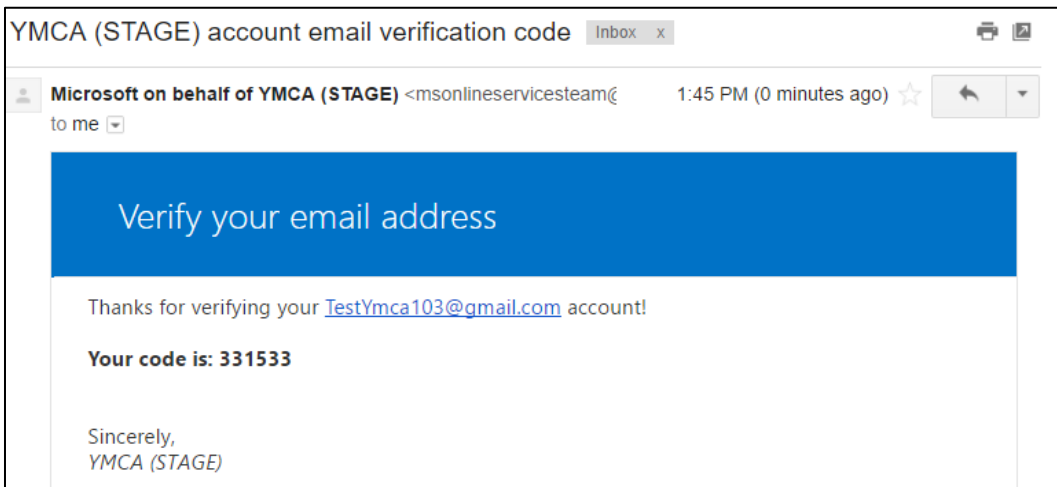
YMCA (STAGE) account email verification code Inbox x

Microsoft on behalf of YMCA (STAGE) <msonlineservicesteam@
to me

1:45 PM (0 minutes ago)

Verify your email address

Thanks for verifying your TestYmca103@gmail.com account!

Your code is: 331533

Sincerely,
YMCA (STAGE)